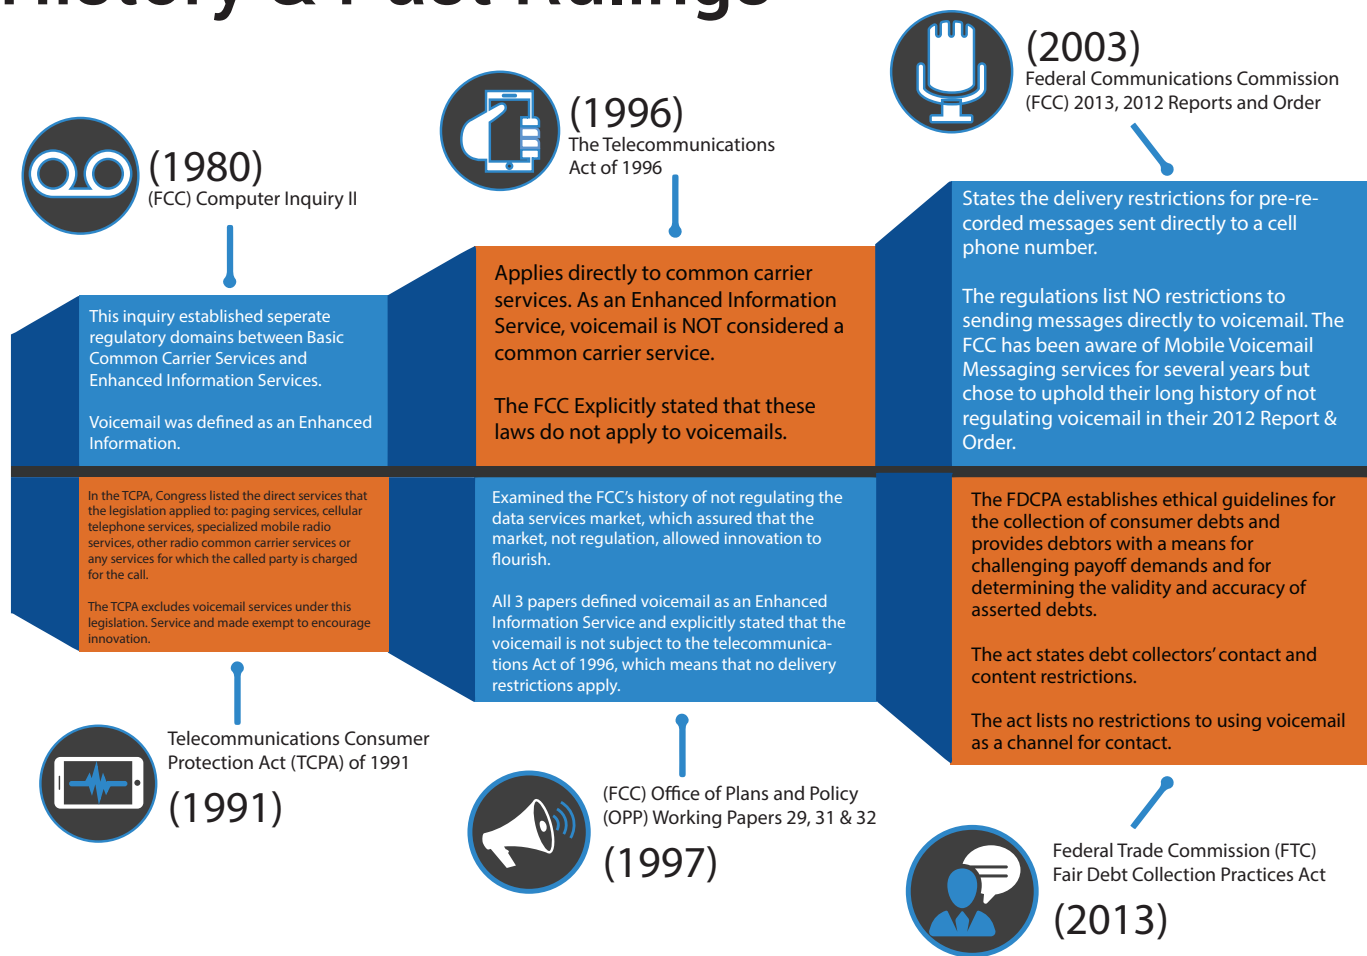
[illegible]

(1980)
(FCC) Computer Inquiry II

This inquiry established seperate regulatory domains between Basic Common Carrier Services and Enhanced Information Services.

Voicemail was defined as an Enhanced Information.

(1996)
The Telecommunications Act of 1996

Applies directly to common carrier services. As an Enhanced Information Service, voicemail is NOT considered a common carrier service.

The FCC Explicitly stated that these laws do not apply to voicemails.

(2003)
Federal Communications Commission (FCC) 2013, 2012 Reports and Order

States the delivery restrictions for pre-recorded messages sent directly to a cell phone number.

The regulations list NO restrictions to sending messages directly to voicemail. The FCC has been aware of Mobile Voicemail Messaging services for several years but chose to uphold their long history of not regulating voicemail in their 2012 Report & Order.

In the TCPA, Congress listed the direct services that the legislation applied to: paging services, cellular telephone services, specialized mobile radio services, other radio common carrier services or any services for which the called party is charged for the call.

The TCPA excludes voicemail services under this legislation. Service and made exempt to encourage innovation.

Examined the FCC's history of not regulating the data services market, which assured that the market, not regulation, allowed innovation to flourish.

All 3 papers defined voicemail as an Enhanced Information Service and explicitly stated that the voicemail is not subject to the telecommunications Act of 1996, which means that no delivery restrictions apply.

The FDCPA establishes ethical guidelines for the collection of consumer debts and provides debtors with a means for challenging payoff demands and for determining the validity and accuracy of asserted debts.

The act states debt collectors' contact and content restrictions.

The act lists no restrictions to using voicemail as a channel for contact.

Telecommunications Consumer Protection Act (TCPA) of 1991
(1991)

(FCC) Office of Plans and Policy (OPP) Working Papers 29, 31 & 32
(1997)

Federal Trade Commission (FTC) Fair Debt Collection Practices Act
(2013)